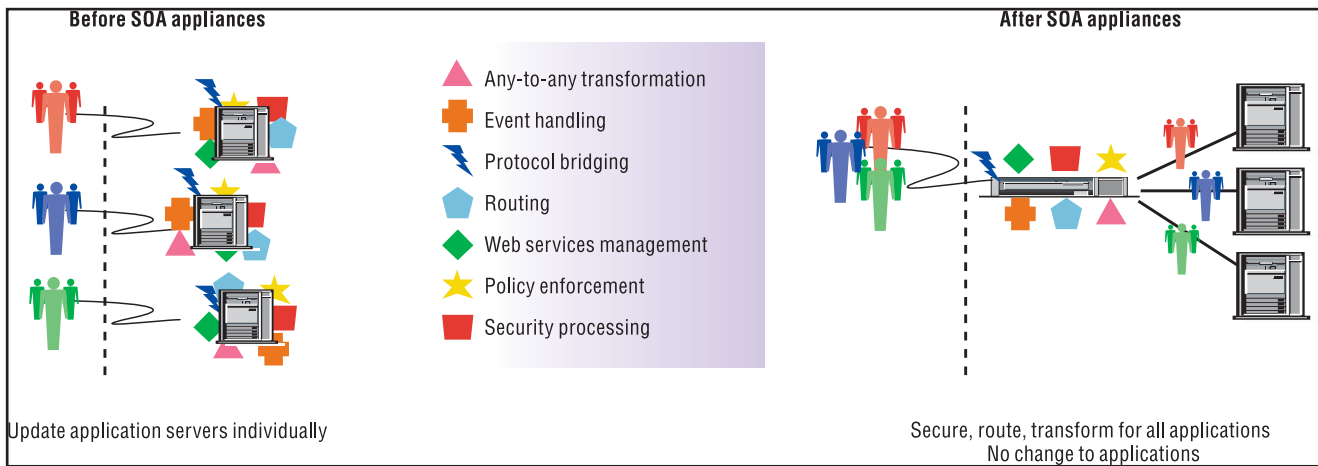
Before SOA appliances

Any-to-any transformation
Event handling
Protocol bridging
Routing
Web services management
Policy enforcement
Security processing

After SOA appliances

Update application servers individually

Secure, route, transform for all applications
No change to applications